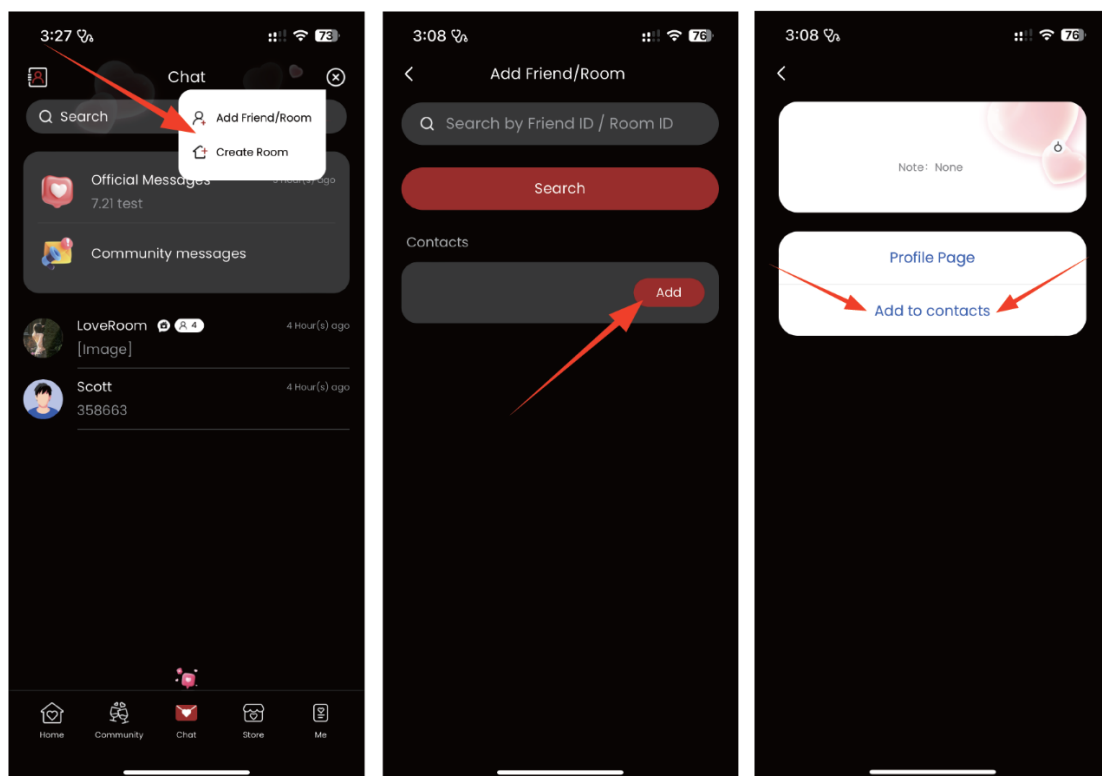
3:27

73

Chat

Search

Add Friend/Room

Create Room

Official Messages

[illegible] Hour(s) ago

7.21 test

Community messages

LoveRoom

4

4 Hour(s) ago

[Image]

Scott

4 Hour(s) ago

358663

Home

Community

Chat

Store

Me

3:08

76

Add Friend/Room

Search by Friend ID / Room ID

Search

Contacts

Add

3:08

76

Note: None

Profile Page

Add to contacts